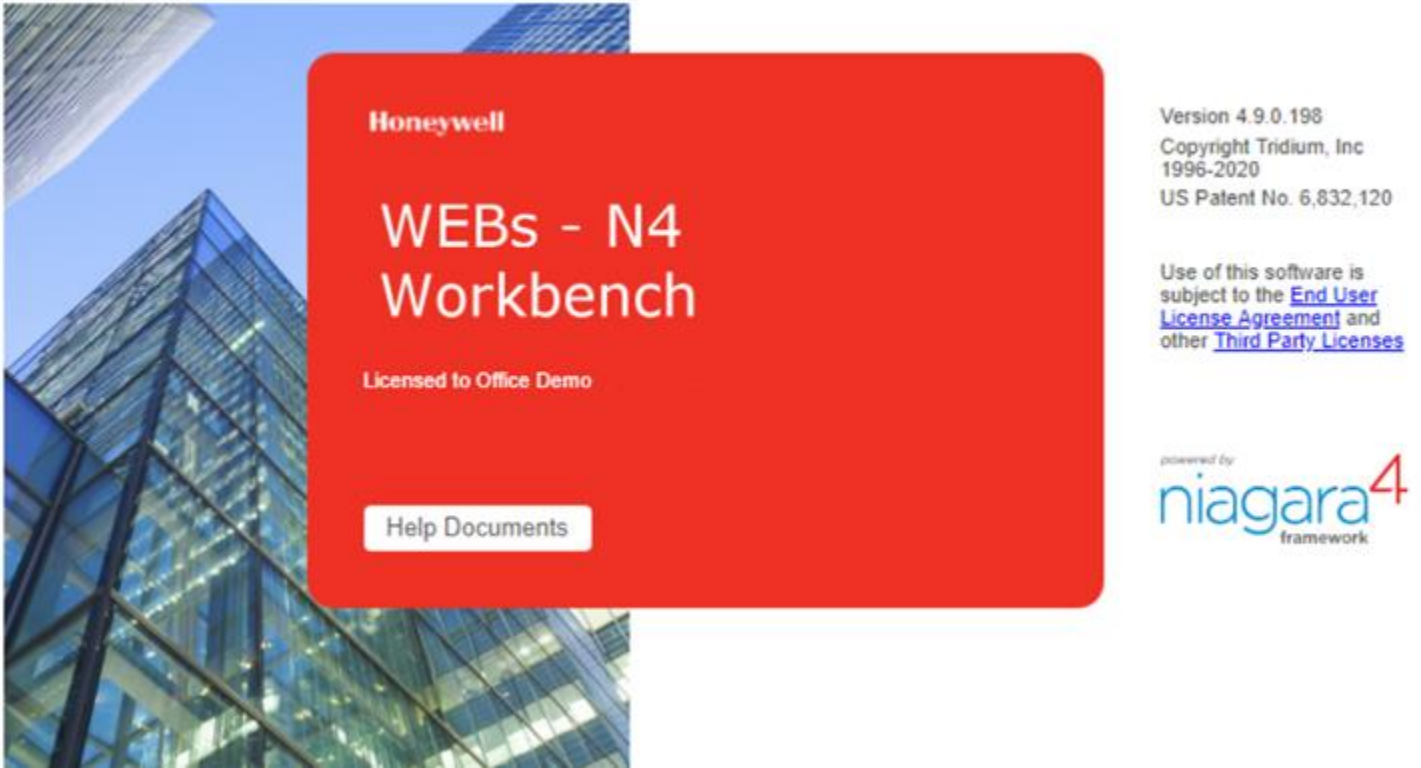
Honeywell

WEBs - N4 Workbench

Licensed to Office Demo

Help Documents

Version 4.9.0.198
Copyright Tridium, Inc 1996-2020
US Patent No. 6,832,120

Use of this software is subject to the End User License Agreement and other Third Party Licenses

powered by
niagara4
framework